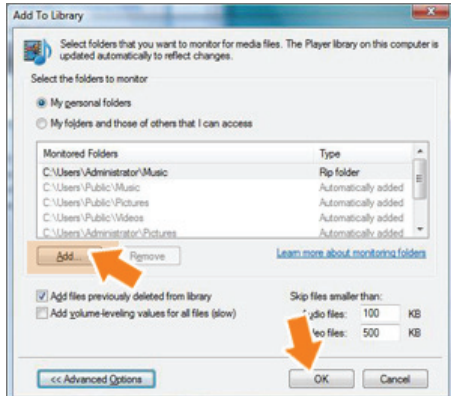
Add To Library

Select folders that you want to monitor for media files. The Player library on this computer is updated automatically to reflect changes.

Select the folders to monitor

My personal folders

My folders and those of others that I can access

| Monitored Folders | Type |
|---|---|
| C:\Users\Administrator\Music | Rip folder |
| C:\Users\Public\Music | Automatically added |
| C:\Users\Public\Pictures | Automatically added |
| C:\Users\Public\Videos | Automatically added |
| C:\Users\Administrator\Pictures | Automatically added |

Add... Remove

Learn more about monitoring folders

Add files previously deleted from library

Add volume-leveling values for all files (slow)

Skip files smaller than:

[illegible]udio files: 100 KB

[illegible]eo files: 500 KB

<< Advanced Options

OK Cancel